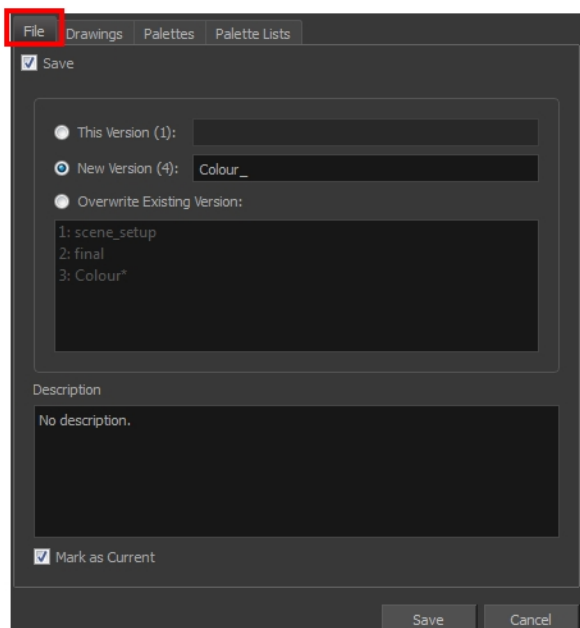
File Drawings Palettes Palette Lists

Save

This Version (1):

New Version (4): Colour_

Overwrite Existing Version:

1: scene_setup
2: final
3: Colour*

Description

No description.

Mark as Current

Save Cancel